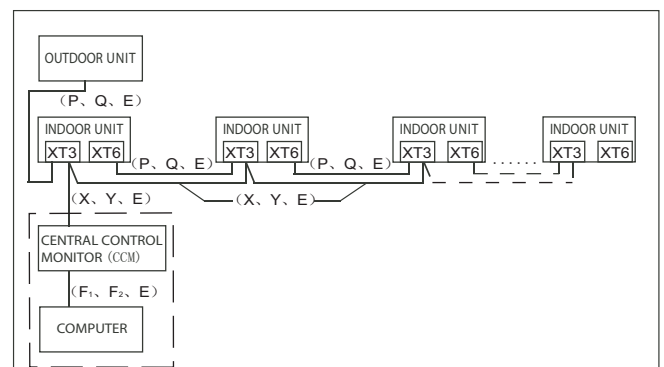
OUTDOOR UNIT

（P、Q、E）

INDOOR UNIT
XT3 XT6

（P、Q、E）

INDOOR UNIT
XT3 XT6

（P、Q、E）

INDOOR UNIT
XT3 XT6

......

INDOOR UNIT
XT3 XT6

（X、Y、E）

（X、Y、E）

CENTRAL CONTROL MONITOR（CCM）

（$F_1$、$F_2$、E）

COMPUTER